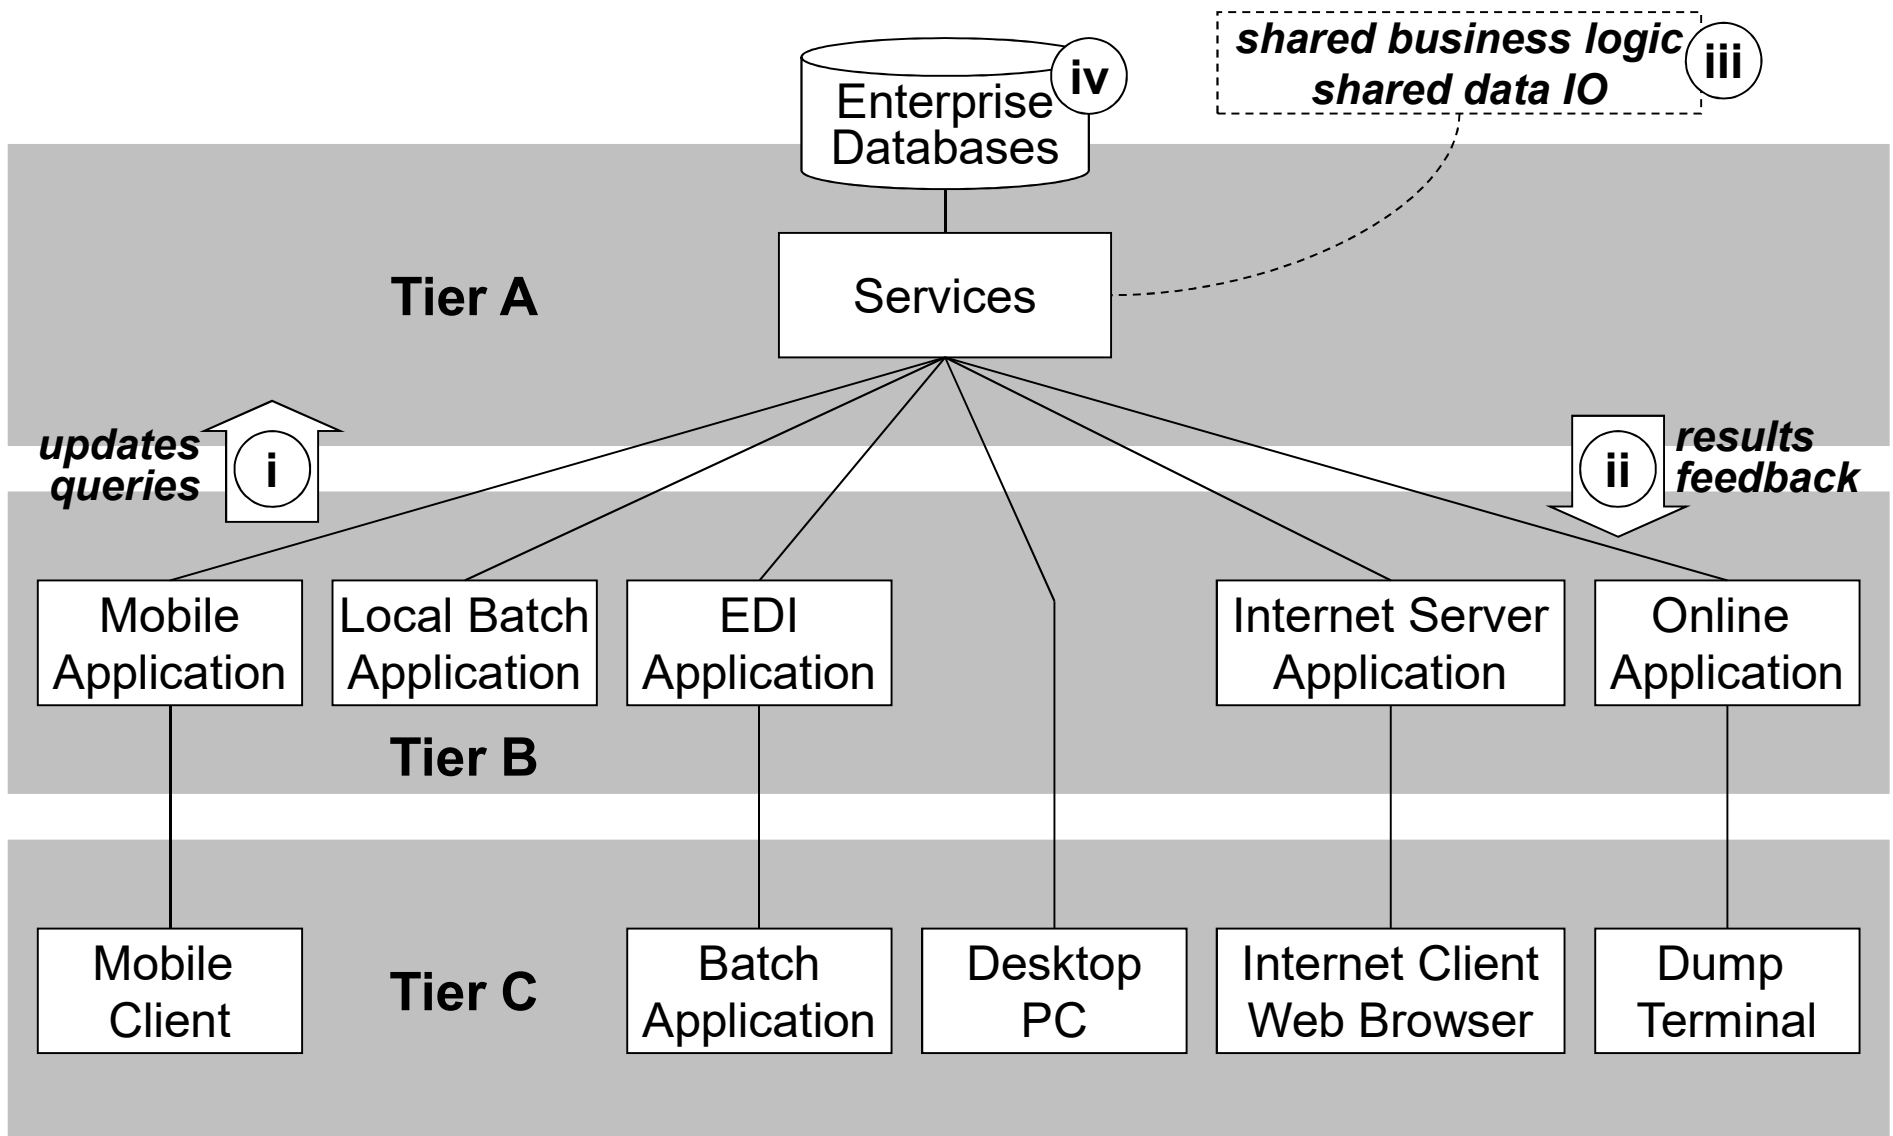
Enterprise Databases
iv

shared business logic
shared data IO
iii

Tier A

Services

updates
queries
i

ii
results
feedback

Mobile Application

Local Batch Application

EDI Application

Internet Server Application

Online Application

Tier B

Mobile Client

Tier C

Batch Application

Desktop PC

Internet Client Web Browser

Dump Terminal